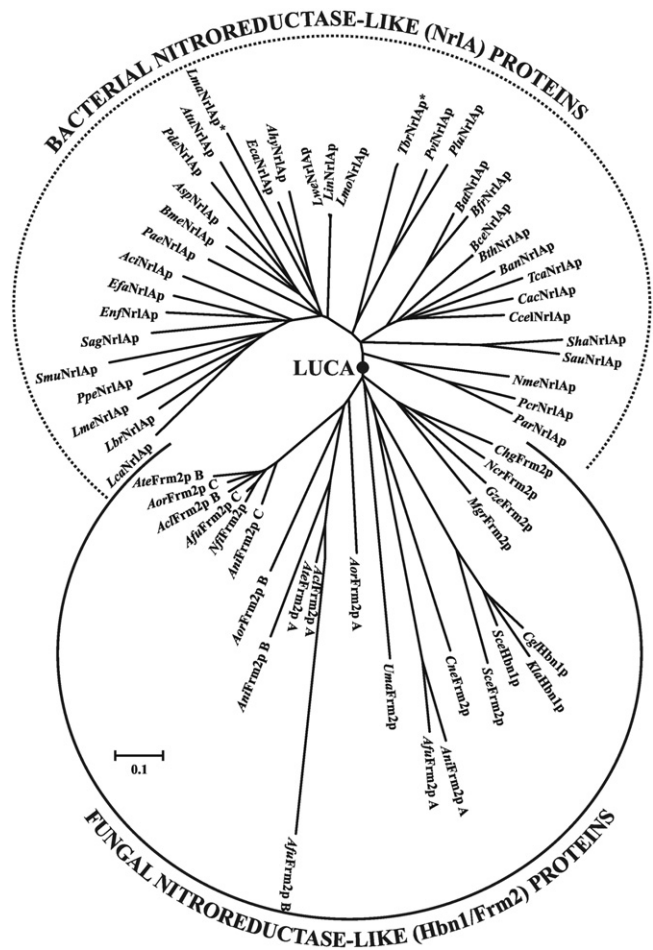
BACTERIAL NITROREDUCTASE-LIKE (NrlA) PROTEINS

LmaNrlAp*
AtuNrlAp
PdeNrlAp
AhyNrlAp
EcaNrlAp
LweNrlAp
LinNrlAp
LmoNrlAp
TbrNrlAp*
PviNrlAp
PluNrlAp
AspNrlAp
BmeNrlAp
PaeNrlAp
BafNrlAp
BfrNrlAp
AciNrlAp
EfaNrlAp
EnfNrlAp
BceNrlAp
BthNrlAp
BanNrlAp
TcaNrlAp
CacNrlAp
CcelNrlAp
SagNrlAp
ShaNrlAp
SauNrlAp
SmuNrlAp
PpeNrlAp
LUCA
NmeNrlAp
PcrNrlAp
ParNrlAp
LmeNrlAp
LbrNrlAp
LcaNrlAp
ChgFrm2p
NcrFrm2p
GzeFrm2p
MgrFrm2p
AteFrm2p B
AorFrm2p C
AclFrm2p B
AfuFrm2p C
NfiFrm2p C
AniFrm2p C
AorFrm2p B
AniFrm2p B
AteFrm2p A
AclFrm2p A
AorFrm2p A
UmaFrm2p
CneFrm2p
AfuFrm2p A
AniFrm2p A
SceFrm2p
SceHbn1p
CglHbn1p
KlaHbn1p
0.1
AfuFrm2p B

FUNGAL NITROREDUCTASE-LIKE (Hbn1/Frm2) PROTEINS